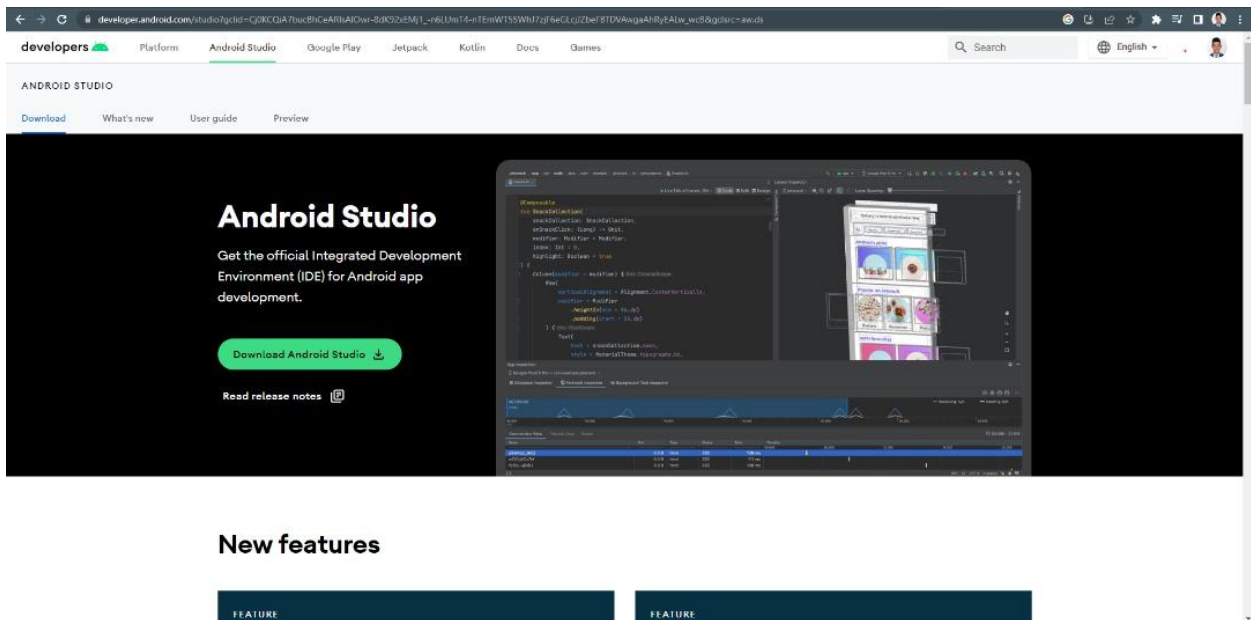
developer.android.com/studio?gclid=Cj0KCQiA7bucBhCeARIsAIOwr-8dK92xEMj1_-n6LUmT4-nTEmWT55WhJ7zjF6eGLcjZbeF8TDVAwgaAhRyEALw_wcB&gclsrc=aw.ds

developers Platform Android Studio Google Play Jetpack Kotlin Docs Games

Search

English

ANDROID STUDIO

Download What's new User guide Preview

Android Studio

Get the official Integrated Development Environment (IDE) for Android app development.

Download Android Studio

Read release notes

New features

FEATURE

FEATURE